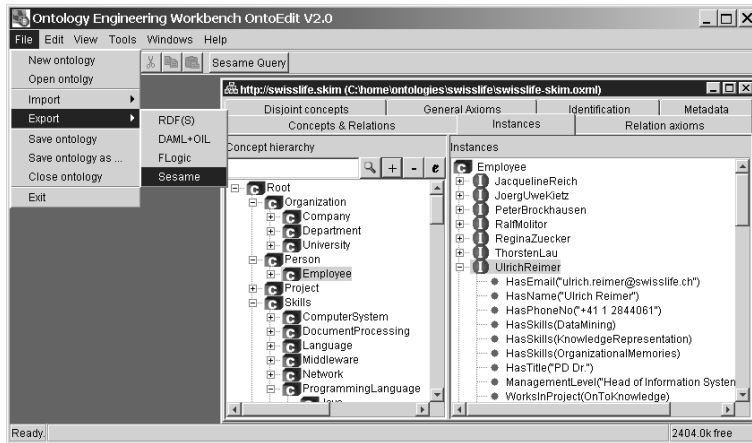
Ontology Engineering Workbench OntoEdit V2.0

File Edit View Tools Windows Help

New ontology
Open ontology
Import
Export
Save ontology
Save ontology as ...
Close ontology
Exit

RDF(S)
DAML+OIL
FLogic
Sesame

Sesame Query

http://swisslife.skim (C:\home\ontologies\swisslife\swisslife-skim.oxml)

Disjoint concepts | General Axioms | Identification | Metadata
Concepts & Relations | Instances | Relation axioms

Concept hierarchy

Root
Organization
Company
Department
University
Person
Employee
Project
Skills
ComputerSystem
DocumentProcessing
Language
Middleware
Network
ProgrammingLanguage
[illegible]

Instances

Employee
JacquelineReich
JoergUweKietz
PeterBrockhausen
RalfMolitor
ReginaZuecker
ThorstenLau
UlrichReimer
HasEmail("ulrich.reimer@swisslife.ch")
HasName("Ulrich Reimer")
HasPhoneNo("+41 1 2844061")
HasSkills(DataMining)
HasSkills(KnowledgeRepresentation)
HasSkills(OrganizationalMemories)
HasTitle("PD Dr.")
ManagementLevel("Head of Information Systen
WorksInProject(OnToKnowledge)

Ready.
2404.0k free